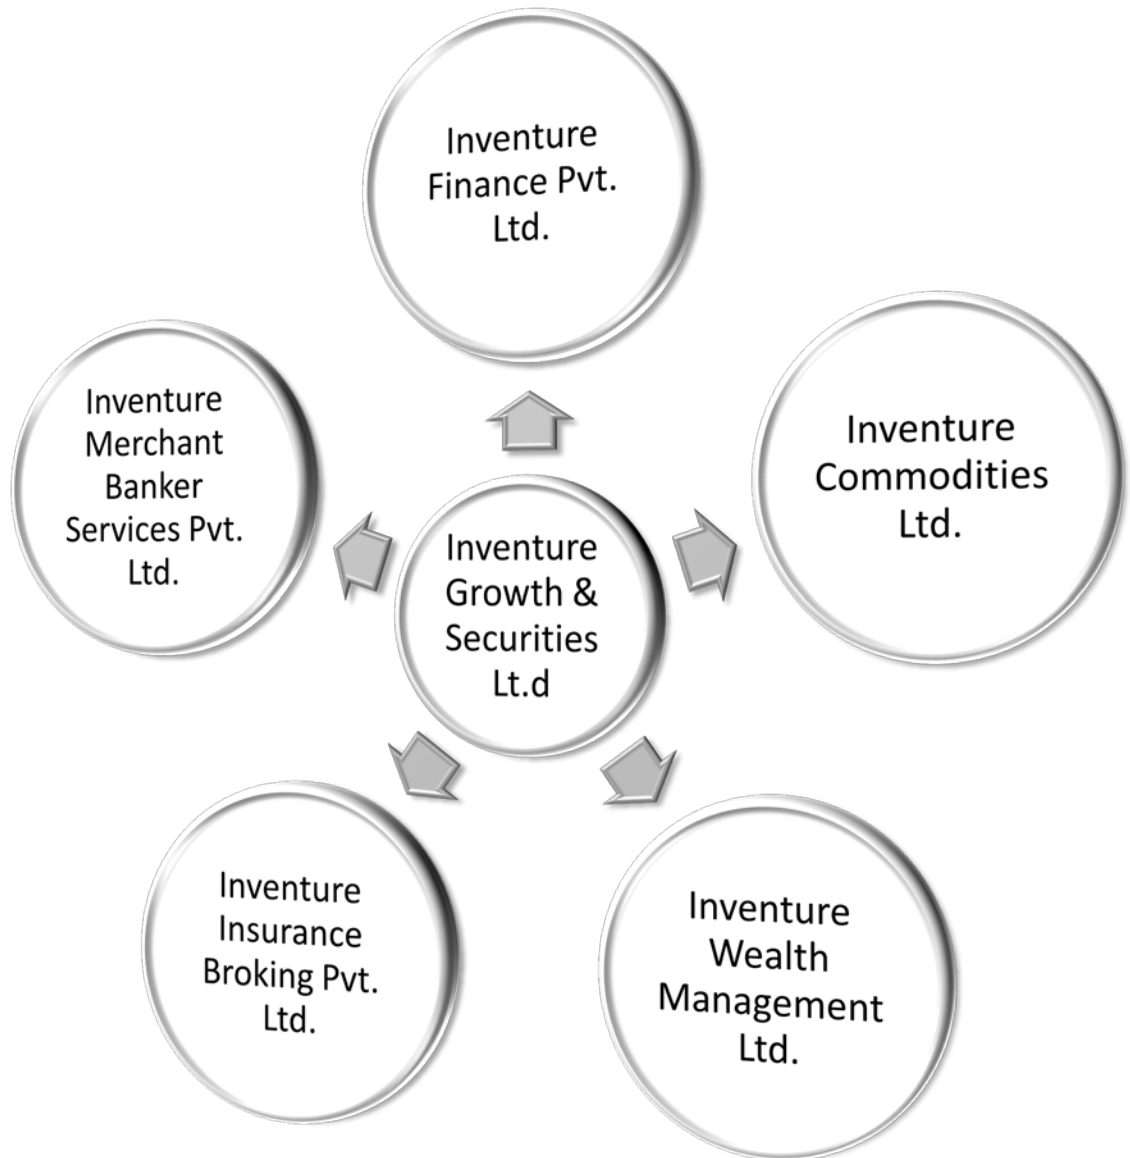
Inventure Finance Pvt. Ltd.

Inventure Merchant Banker Services Pvt. Ltd.

Inventure Commodities Ltd.

Inventure Growth & Securities Lt.d

Inventure Insurance Broking Pvt. Ltd.

Inventure Wealth Management Ltd.